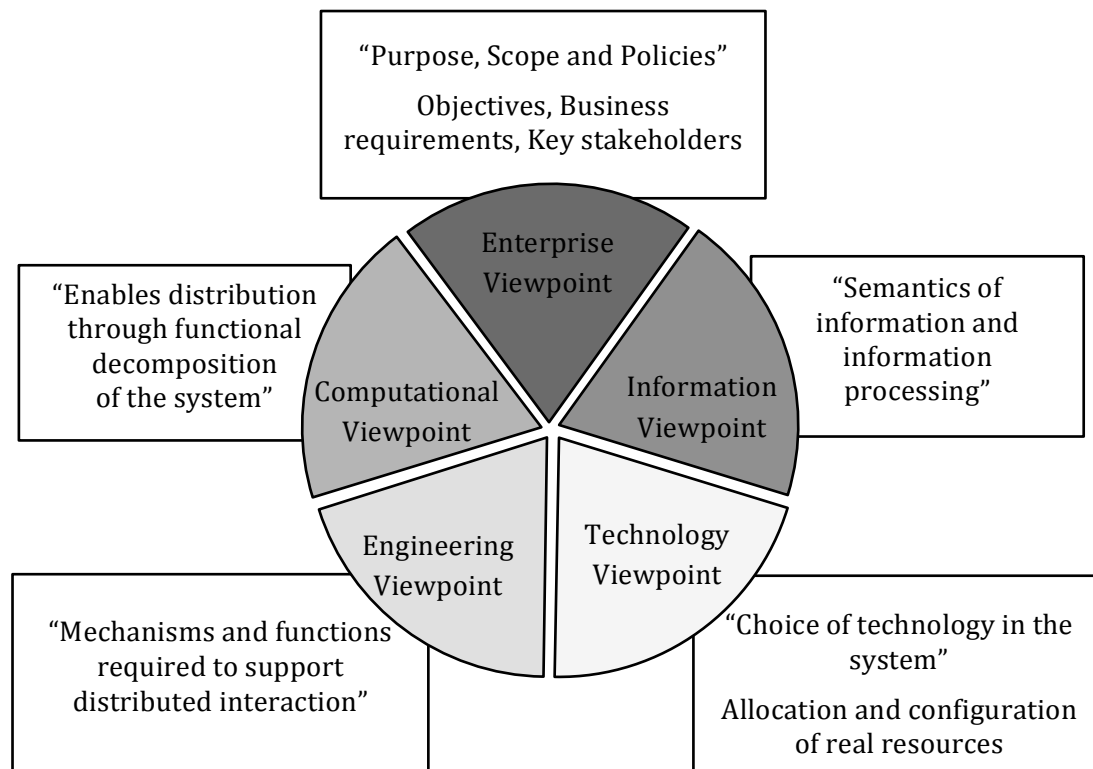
“Purpose, Scope and Policies”

Objectives, Business requirements, Key stakeholders

“Enables distribution through functional decomposition of the system”

Enterprise Viewpoint

“Semantics of information and information processing”

Computational Viewpoint

Information Viewpoint

Engineering Viewpoint

Technology Viewpoint

“Mechanisms and functions required to support distributed interaction”

“Choice of technology in the system”

Allocation and configuration of real resources